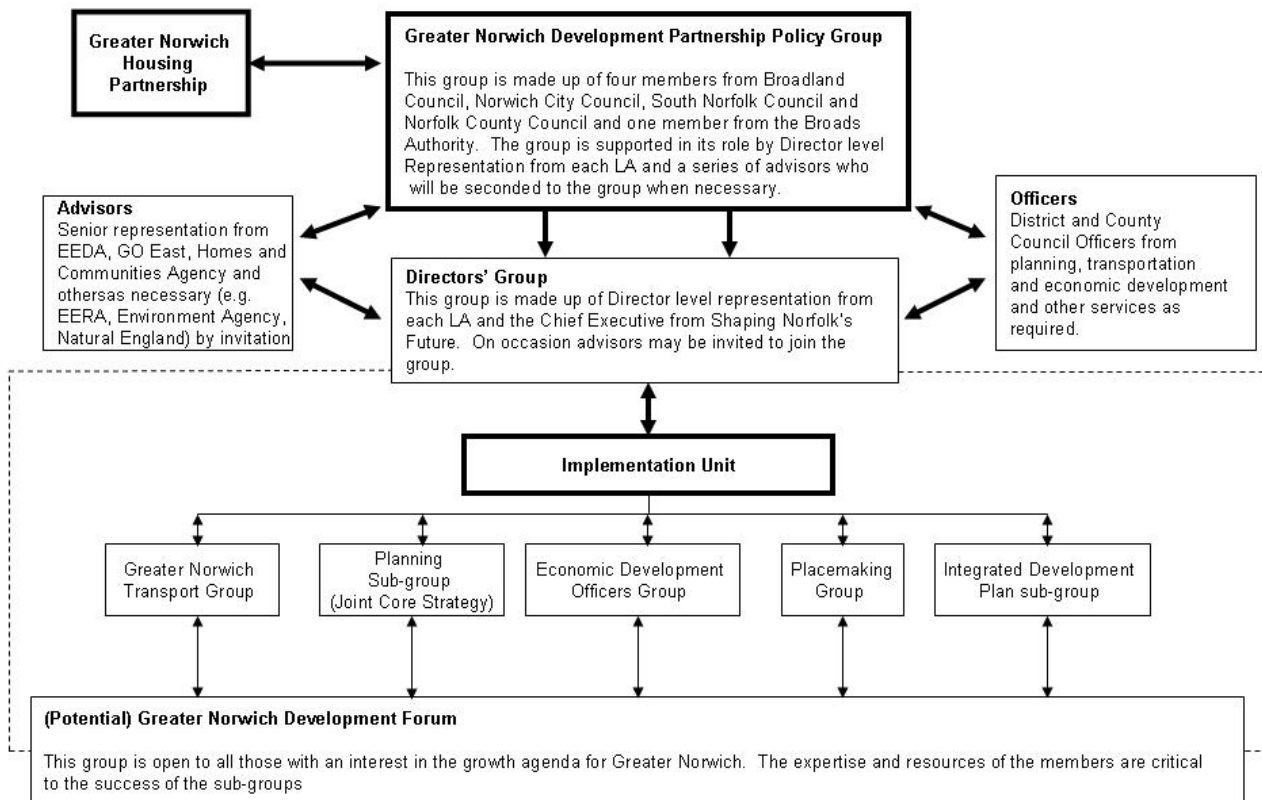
Greater Norwich Housing Partnership

Greater Norwich Development Partnership Policy Group

This group is made up of four members from Broadland Council, Norwich City Council, South Norfolk Council and Norfolk County Council and one member from the Broads Authority. The group is supported in its role by Director level Representation from each LA and a series of advisors who will be seconded to the group when necessary.

Advisors
Senior representation from EEDA, GO East, Homes and Communities Agency and othersas necessary (e.g. EERA, Environment Agency, Natural England) by invitation

Directors' Group
This group is made up of Director level representation from each LA and the Chief Executive from Shaping Norfolk's Future. On occasion advisors may be invited to join the group.

Officers
District and County Council Officers from planning, transportation and economic development and other services as required.

Implementation Unit

Greater Norwich Transport Group

Planning Sub-group (Joint Core Strategy)

Economic Development Officers Group

Placemaking Group

Integrated Development Plan sub-group

(Potential) Greater Norwich Development Forum

This group is open to all those with an interest in the growth agenda for Greater Norwich. The expertise and resources of the members are critical to the success of the sub-groups